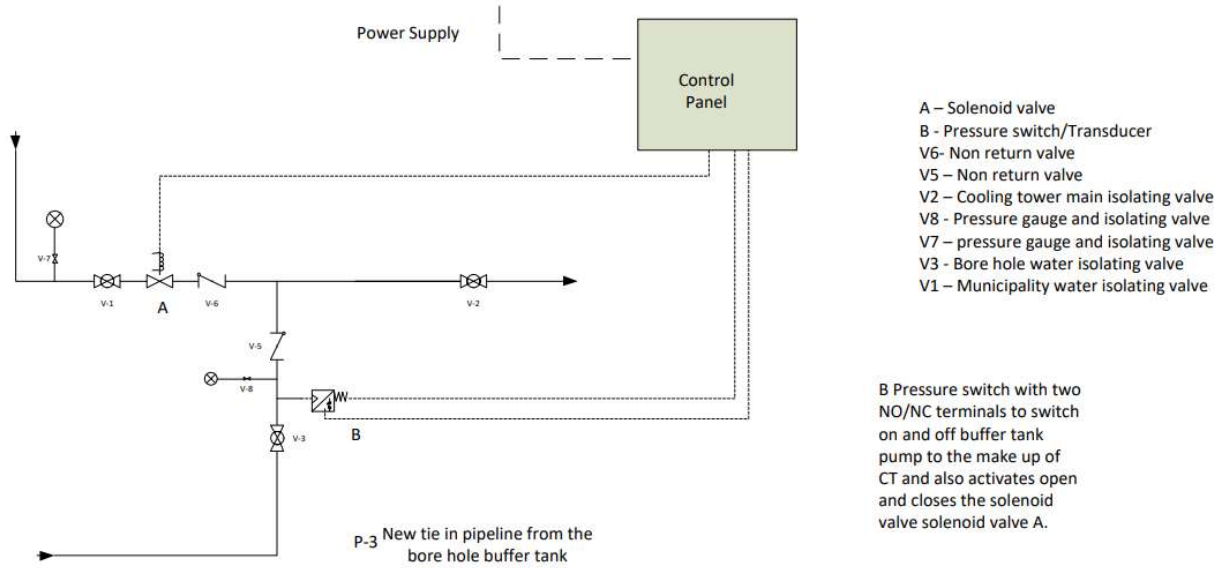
Power Supply

Control Panel

A – Solenoid valve
B - Pressure switch/Transducer
V6- Non return valve
V5 – Non return valve
V2 – Cooling tower main isolating valve
V8 - Pressure gauge and isolating valve
V7 – pressure gauge and isolating valve
V3 - Bore hole water isolating valve
V1 – Municipality water isolating valve

V-7
V-1
A
V-6
V-2
V-5
V-8
V-3
B

B Pressure switch with two NO/NC terminals to switch on and off buffer tank pump to the make up of CT and also activates open and closes the solenoid valve solenoid valve A.

P-3 New tie in pipeline from the bore hole buffer tank